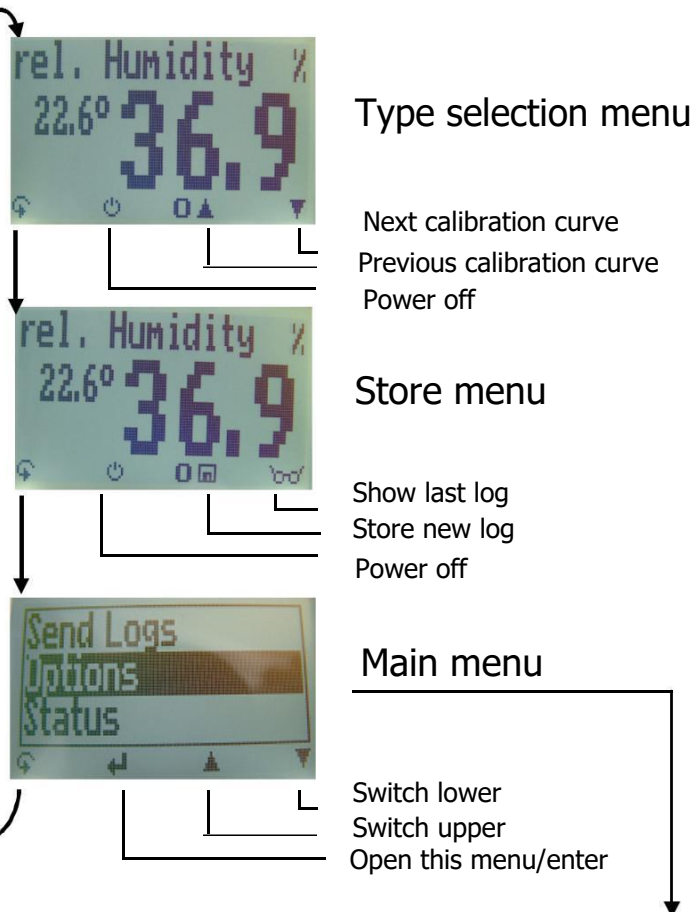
rel. Humidity %
22.6° 36.9

Type selection menu

Next calibration curve
Previous calibration curve
Power off

rel. Humidity %
22.6° 36.9

Store menu

Show last log
Store new log
Power off

Send Logs
Options
Status

Main menu

Switch lower
Switch upper
Open this menu/enter